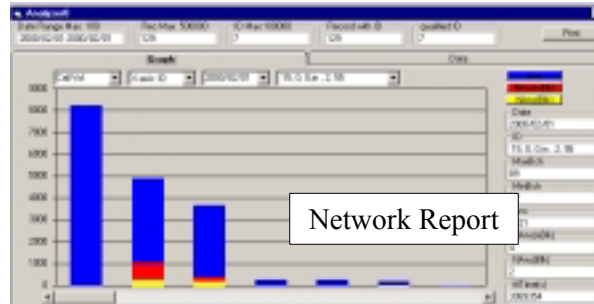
Analysis

Date Range Max 100 | Rec Max 50000 | ID Max 10000 | Record with ID | qualified ID
2000/02/01 2000/02/01 | 128 | 7 | 128 | 7

Print

Graph | Data

CallFirst | Class ID | 2000/02/01 | 15. 0. Sec. 2. 55

9000
8000
7000
6000
5000
4000
3000
2000
1000
0

Date
2000/02/01
ID
15. 0. Sec. 2. 55

Network Report